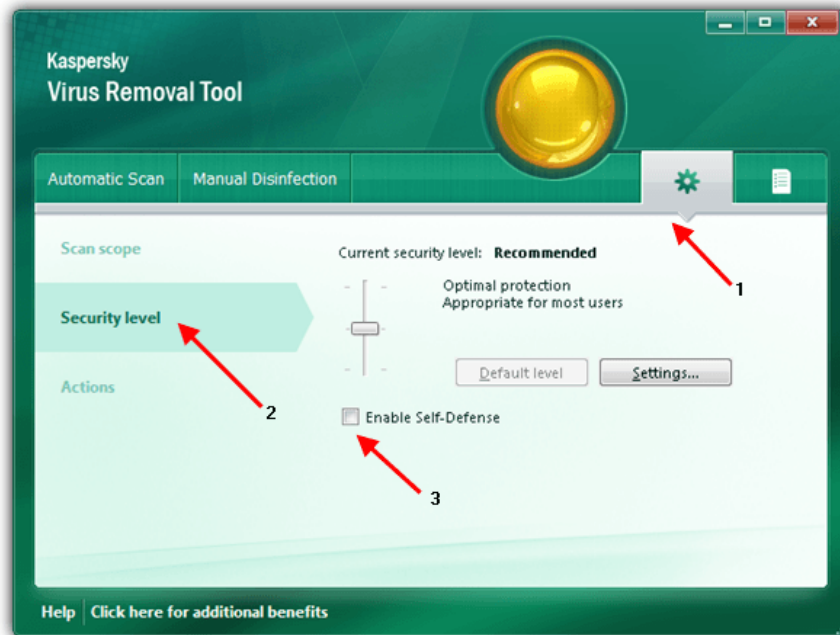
Kaspersky
Virus Removal Tool

Automatic Scan
Manual Disinfection

Scan scope
Security level
Actions

Current security level: Recommended

Optimal protection
Appropriate for most users

Default level
Settings...

Enable Self-Defense

1
2
3

Help
Click here for additional benefits